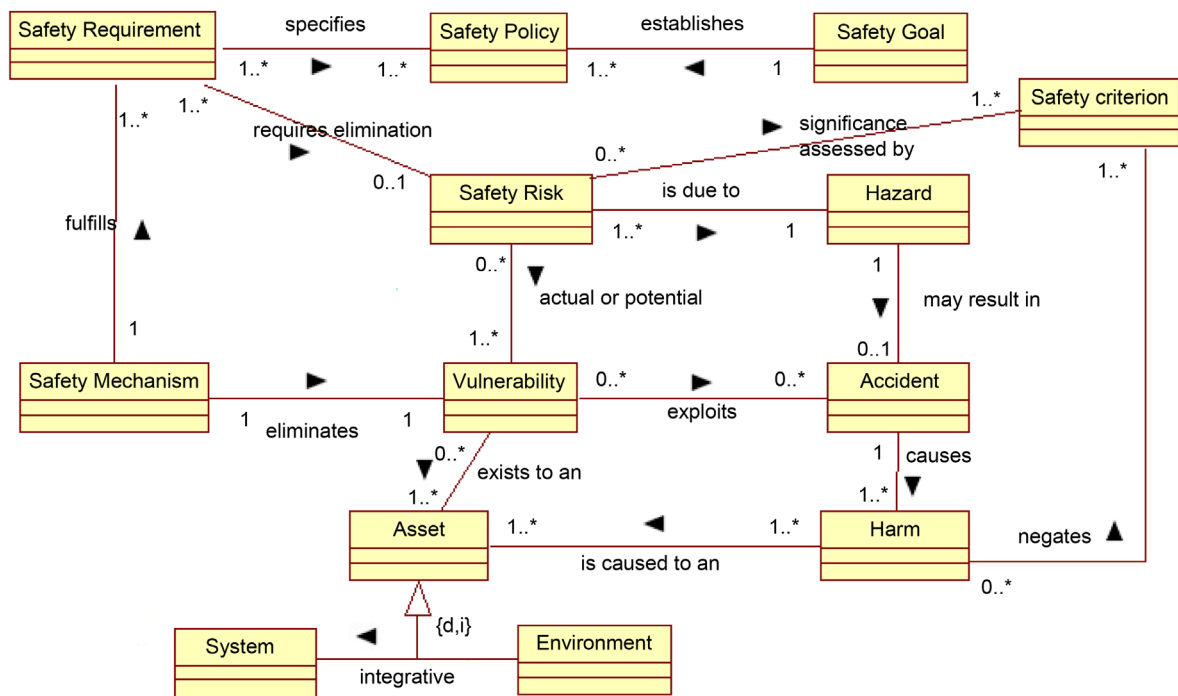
Safety Requirement
specifies
1..*
1..*
Safety Policy
establishes
1..*
1
Safety Goal
Safety criterion
1..*
1..*
1..*
requires elimination
significance assessed by
0..*
0..1
Safety Risk
is due to
1..*
1
Hazard
1..*
fulfills
0..*
actual or potential
1
may result in
1
1..*
0..1
Safety Mechanism
Vulnerability
0..*
0..*
Accident
1
eliminates
1
exploits
0..*
exists to an
1
causes
1..*
1..*
Asset
1..*
1..*
Harm
negates
is caused to an
0..*
{d,i}
System
Environment
integrative